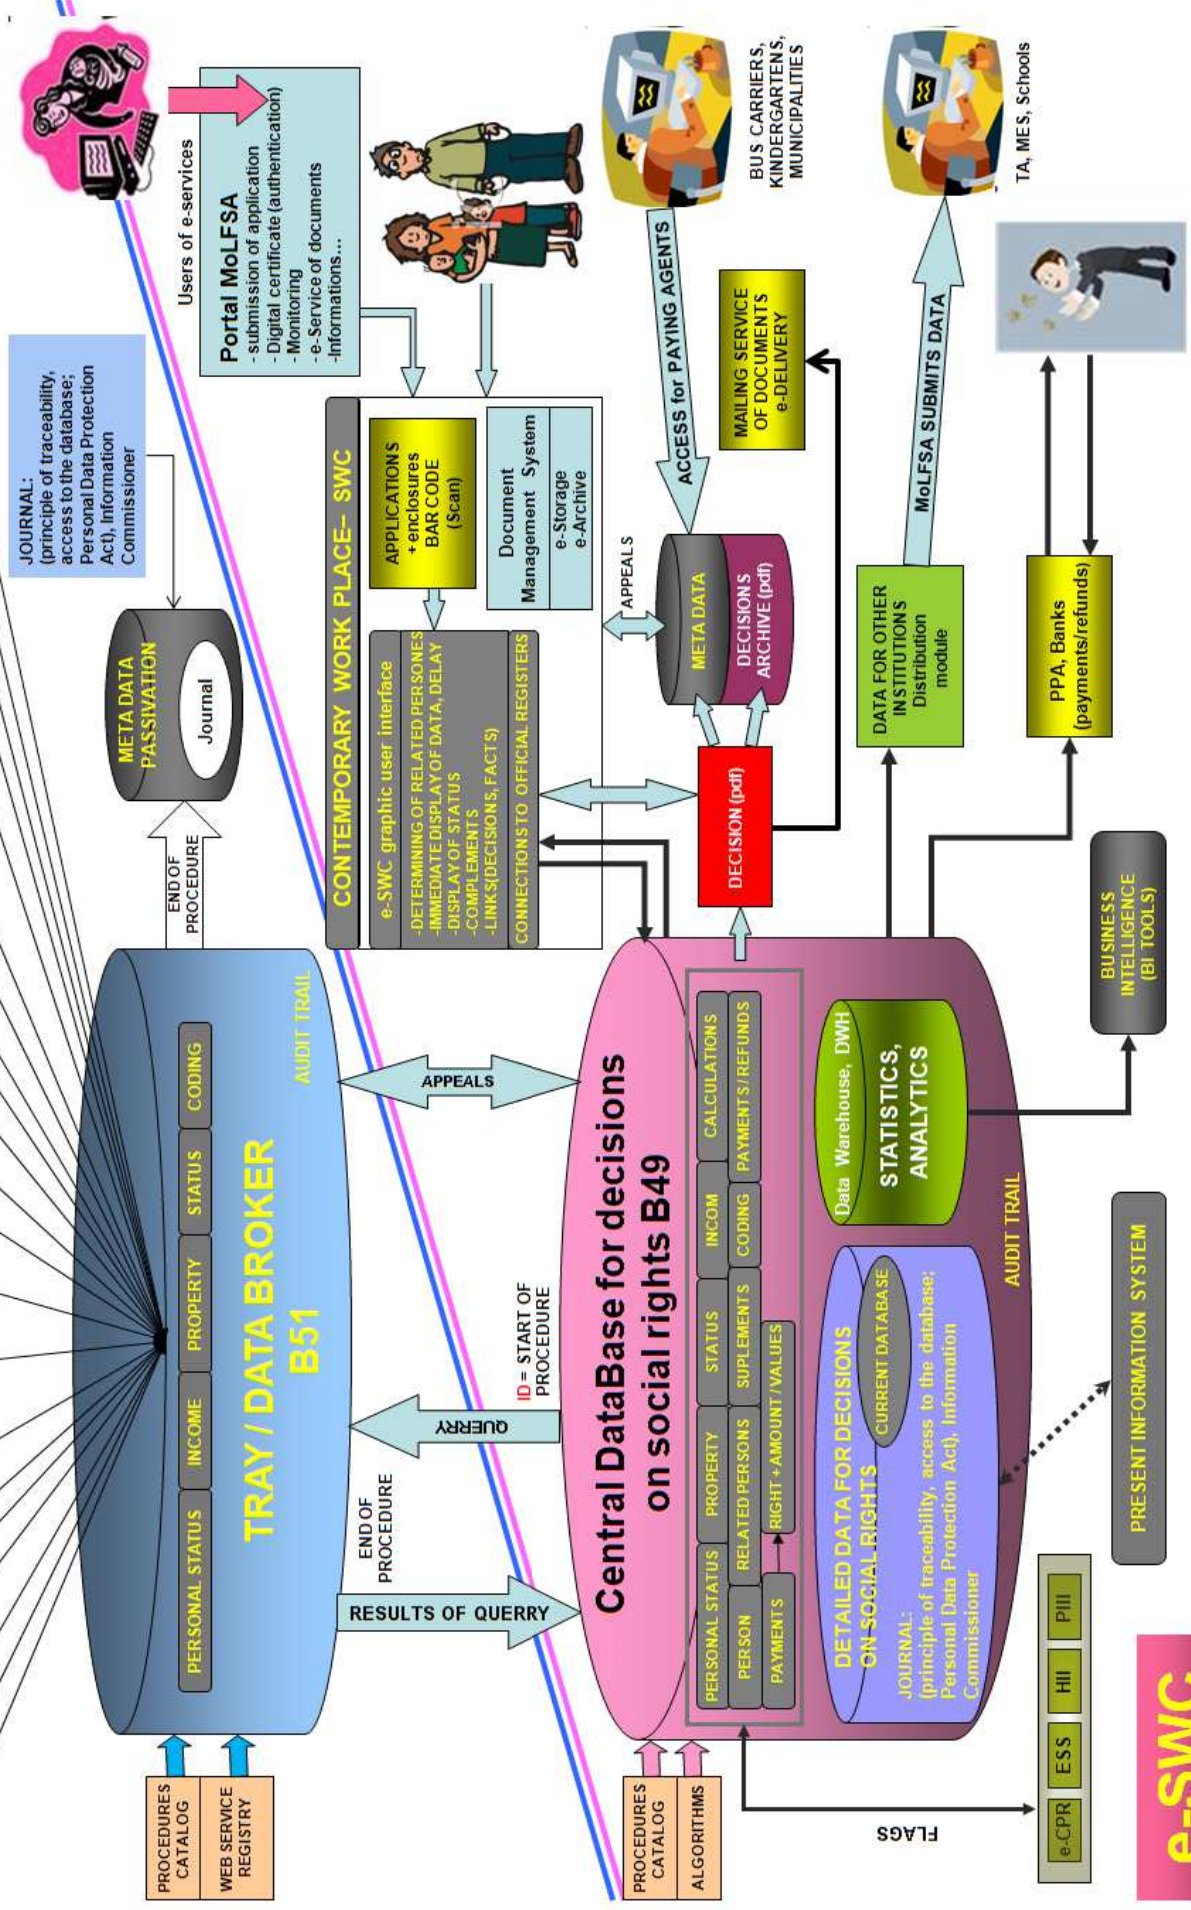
JOURNAL:
(principle of traceability, access to the database; Personal Data Protection Act), Information Commissioner

Users of e-services

Portal MoLFSA
- submission of application
- Digital certificate (authentication)
- Monitoring
- e-Service of documents
- Informations...

BUS CARRIERS, KINDERGARTENS, MUNICIPALITIES

TA, MES, Schools

META DATA PASSIVATION
Journal

CONTEMPORARY WORK PLACE– SWC
APPLICATIONS + enclosures BAR CODE (Scan)
Document Management System
e-Storage
e-Archive
e-SWC graphic user interface
-DETERMINING OF RELATED PERSONES
-IMMEDIATE DISPLAY OF DATA, DELAY
-DISPLAY OF STATUS
-COMPLEMENTS
-LINKS(DECISIONS, FACTS)
CONNECTIONS TO OFFICIAL REGISTERS

ACCESS for PAYING AGENTS

MAILING SERVICE OF DOCUMENTS e-DELIVERY

APPEALS

META DATA
DECISIONS ARCHIVE (pdf)

MoLFSA SUBMITS DATA

DATA FOR OTHER INSTITUTIONS
Distribution module

PPA, Banks (payments/refunds)

END OF PROCEDURE

DECISION (pdf)

BUSINESS INTELLIGENCE (BI TOOLS)

TRAY / DATA BROKER B51
PERSONAL STATUS
INCOME
PROPERTY
STATUS
CODING
AUDIT TRAIL

APPEALS

QUERRY

ID = START OF PROCEDURE

END OF PROCEDURE

RESULTS OF QUERRY

Central DataBase for decisions on social rights B49
PERSONAL STATUS
PROPERTY
STATUS
INCOM
CALCULATIONS
PERSON
RELATED PERSONS
SUPLEMENTS
CODING
PAYMENTS / REFUNDS
PAYMENTS
RIGHT + AMOUNT / VALUES
Data Warehouse, DWH
STATISTICS, ANALYTICS
DETAILED DATA FOR DECISIONS ON SOCIAL RIGHTS
CURRENT DATABASE
JOURNAL:
(principle of traceability, access to the database; Personal Data Protection Act), Information Commissioner
AUDIT TRAIL

PRESENT INFORMATION SYSTEM

PROCEDURES CATALOG
WEB SERVICE REGISTRY

PROCEDURES CATALOG
ALGORITHMS

FLAGS

e-CPR
ESS
HII
PIII

e-SWC